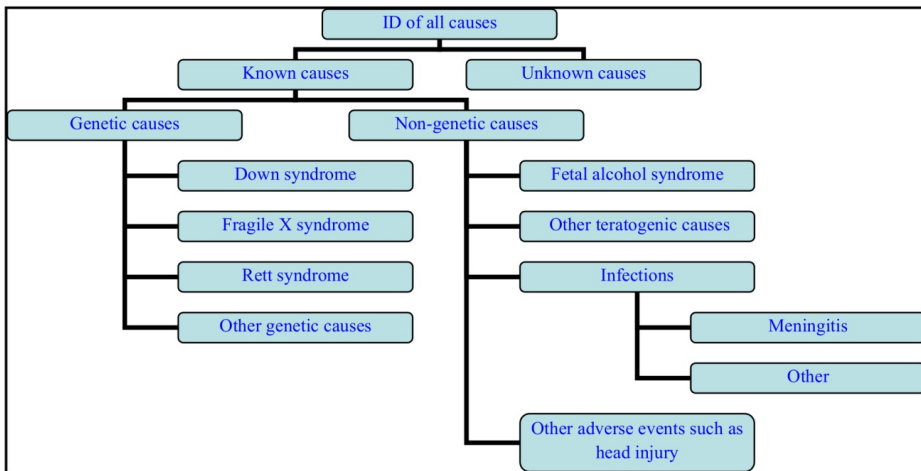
ID of all causes

Known causes

Unknown causes

Genetic causes

Non-genetic causes

Down syndrome

Fragile X syndrome

Rett syndrome

Other genetic causes

Fetal alcohol syndrome

Other teratogenic causes

Infections

Meningitis

Other

Other adverse events such as head injury